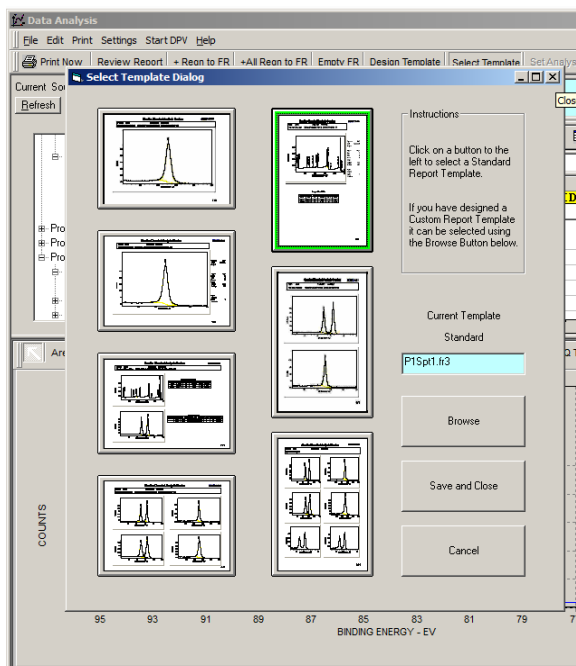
Data Analysis

File Edit Print Settings Start DPV Help

Print Now | Review Report | + Regn to FR | +All Regn to FR | Empty FR | Design Template | Select Template | Set Analysi

Current So

Refresh

Select Template Dialog

Clos

Instructions

Click on a button to the left to select a Standard Report Template.

If you have designed a Custom Report Template it can be selected using the Browse Button below.

Current Template

Standard

P1Spt1.fr3

Browse

Save and Close

Cancel

Pro

Pro

Pro

Are

COUNTS

95 93 91 89 87 85 83 81 79 7

BINDING ENERGY - EV